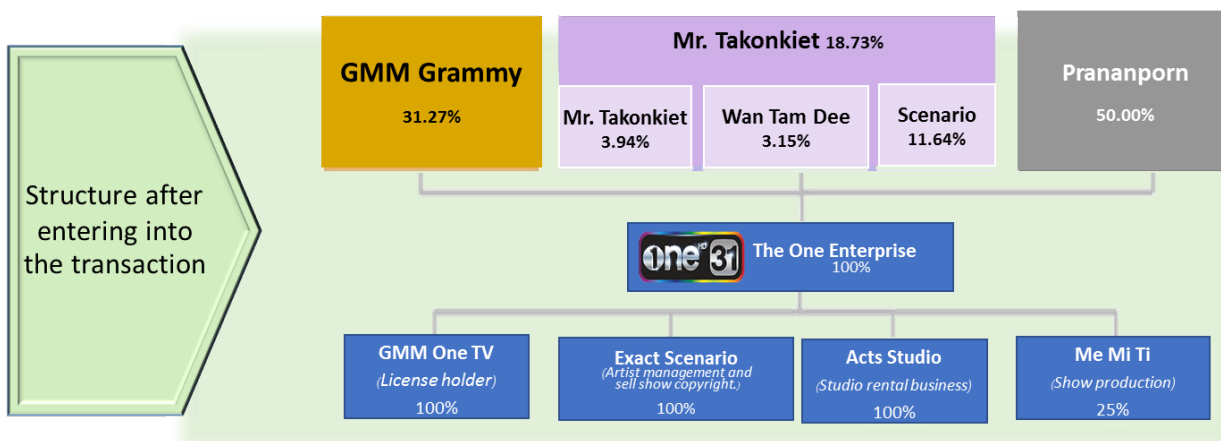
Structure after entering into the transaction

GMM Grammy
31.27%

Mr. Takonkiet 18.73%

Mr. Takonkiet
3.94%

Wan Tam Dee
3.15%

Scenario
11.64%

Prananporn
50.00%

one 31 The One Enterprise
100%

GMM One TV
(License holder)
100%

Exact Scenario
(Artist management and sell show copyright.)
100%

Acts Studio
(Studio rental business)
100%

Me Mi Ti
(Show production)
25%